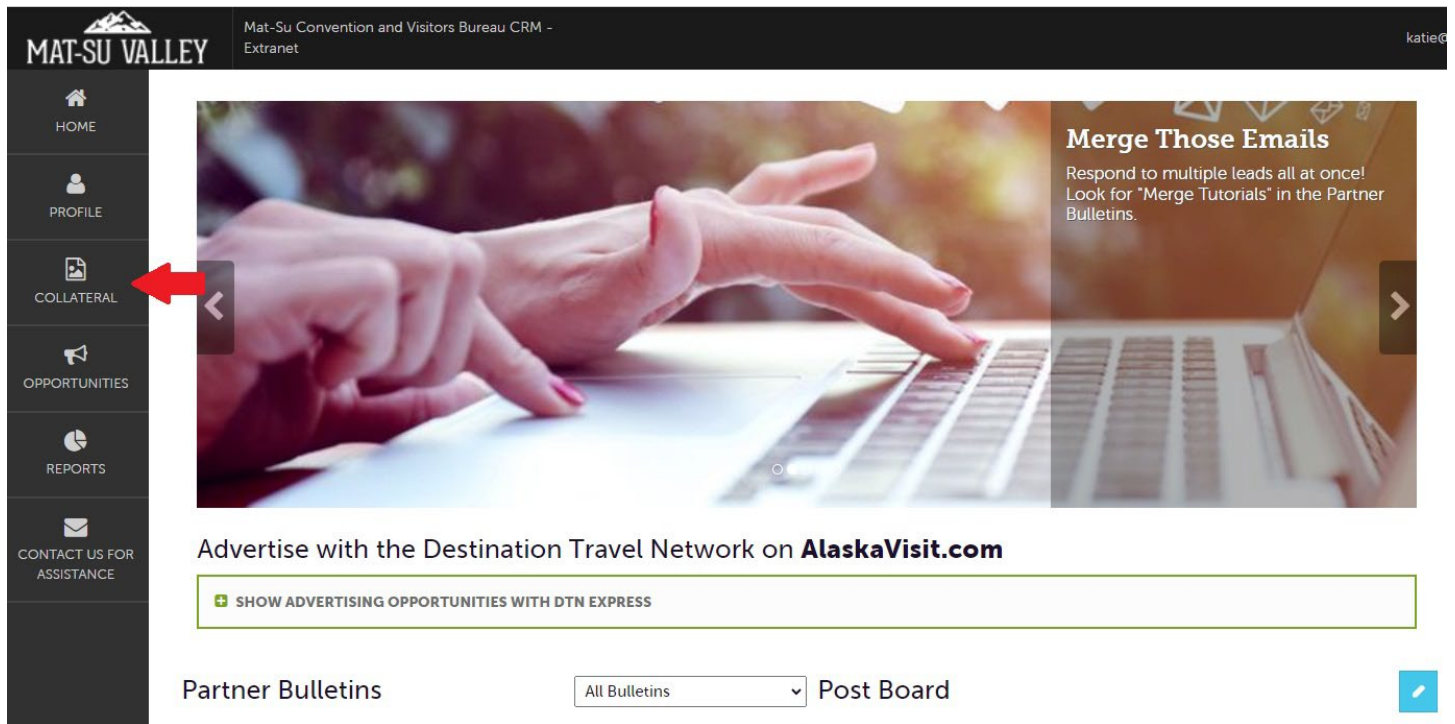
MAT-SU VALLEY

Mat-Su Convention and Visitors Bureau CRM - Extranet

katie@

HOME

PROFILE

COLLATERAL

OPPORTUNITIES

REPORTS

CONTACT US FOR ASSISTANCE

Merge Those Emails

Respond to multiple leads all at once! Look for "Merge Tutorials" in the Partner Bulletins.

Advertise with the Destination Travel Network on AlaskaVisit.com

SHOW ADVERTISING OPPORTUNITIES WITH DTN EXPRESS

Partner Bulletins

All Bulletins

Post Board